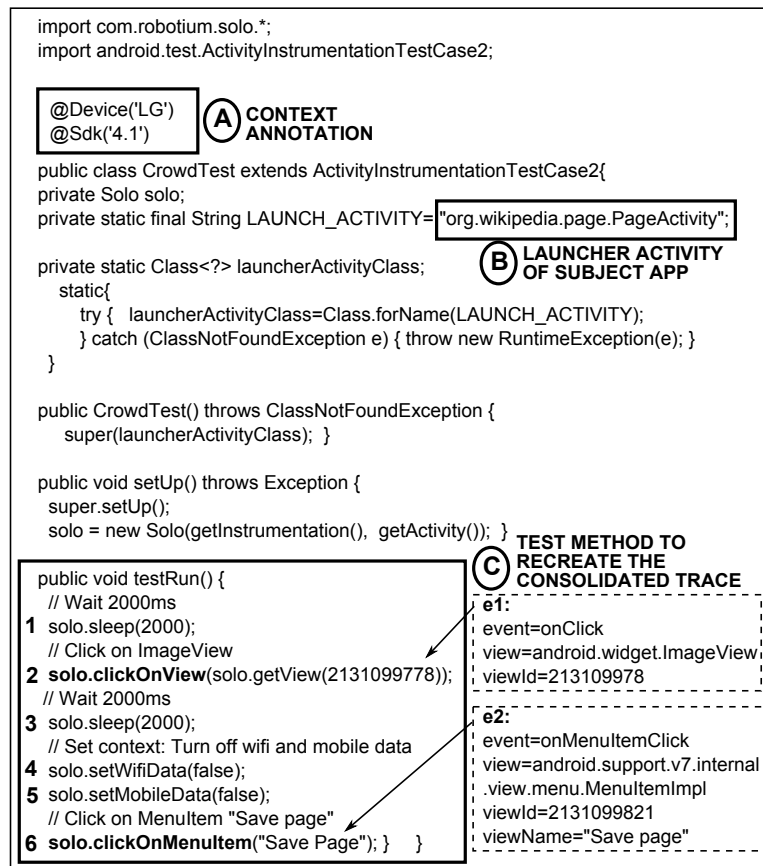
import com.robotium.solo.*;
import android.test.ActivityInstrumentationTestCase2;

@Device('LG')
@Sdk('4.1')

A CONTEXT ANNOTATION

public class CrowdTest extends ActivityInstrumentationTestCase2{
private Solo solo;
private static final String LAUNCH_ACTIVITY= "org.wikipedia.page.PageActivity";

B LAUNCHER ACTIVITY OF SUBJECT APP

private static Class<?> launcherActivityClass;
static{
try { launcherActivityClass=Class.forName(LAUNCH_ACTIVITY);
} catch (ClassNotFoundException e) { throw new RuntimeException(e); }
}

public CrowdTest() throws ClassNotFoundException {
super(launcherActivityClass); }

public void setUp() throws Exception {
super.setUp();
solo = new Solo(getInstrumentation(), getActivity()); }

C TEST METHOD TO RECREATE THE CONSOLIDATED TRACE

public void testRun() {
// Wait 2000ms
1 solo.sleep(2000);
// Click on ImageView
2 solo.clickOnView(solo.getView(2131099778));
// Wait 2000ms
3 solo.sleep(2000);
// Set context: Turn off wifi and mobile data
4 solo.setWifiData(false);
5 solo.setMobileData(false);
// Click on MenuItem "Save page"
6 solo.clickOnMenuItem("Save Page"); } }

e1:
event=onClick
view=android.widget.ImageView
viewId=213109978

e2:
event=onMenuItemClick
view=android.support.v7.internal.view.menu.MenuItemImpl
viewId=2131099821
viewName="Save page"